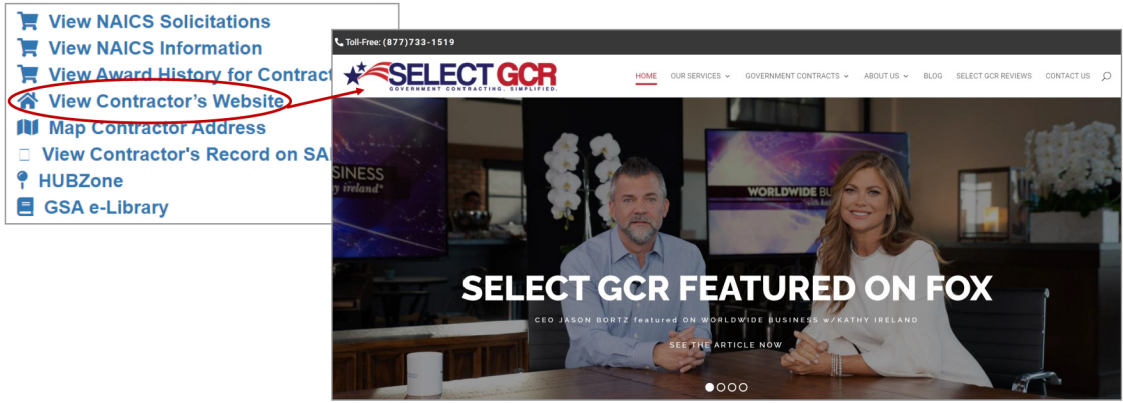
View NAICS Solicitations
View NAICS Information
View Award History for Contract
View Contractor's Website
Map Contractor Address
View Contractor's Record on SA
HUBZone
GSA e-Library

Toll-Free: (877)733-1519

SELECT GCR
GOVERNMENT CONTRACTING. SIMPLIFIED.

HOME OUR SERVICES GOVERNMENT CONTRACTS ABOUT US BLOG SELECT GCR REVIEWS CONTACT US

BUSINESS
y ireland

WORLDWIDE BU

SELECT GCR FEATURED ON FOX

CEO JASON BORTZ featured ON WORLDWIDE BUSINESS w/KATHY IRELAND

SEE THE ARTICLE NOW